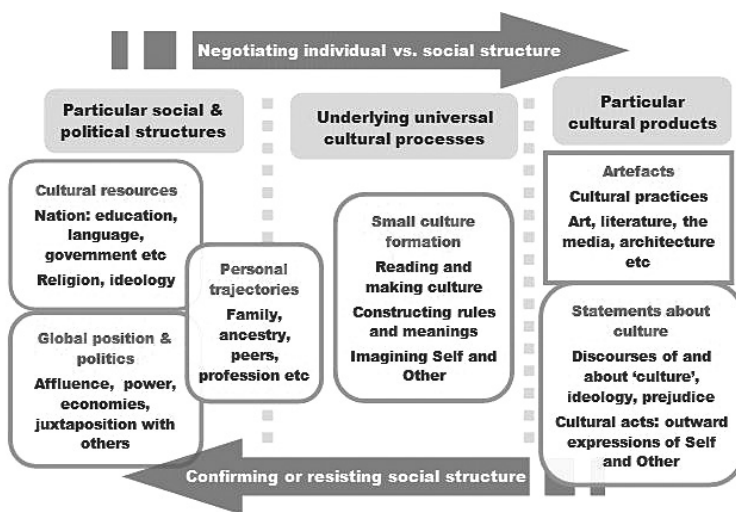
Negotiating individual vs. social structure

Particular social & political structures

Underlying universal cultural processes

Particular cultural products

Cultural resources
Nation: education, language, government etc
Religion, ideology

Global position & politics
Affluence, power, economies, juxtaposition with others

Personal trajectories
Family, ancestry, peers, profession etc

Small culture formation
Reading and making culture
Constructing rules and meanings
Imagining Self and Other

Artefacts
Cultural practices
Art, literature, the media, architecture etc

Statements about culture
Discourses of and about 'culture', ideology, prejudice
Cultural acts: outward expressions of Self and Other

Confirming or resisting social structure